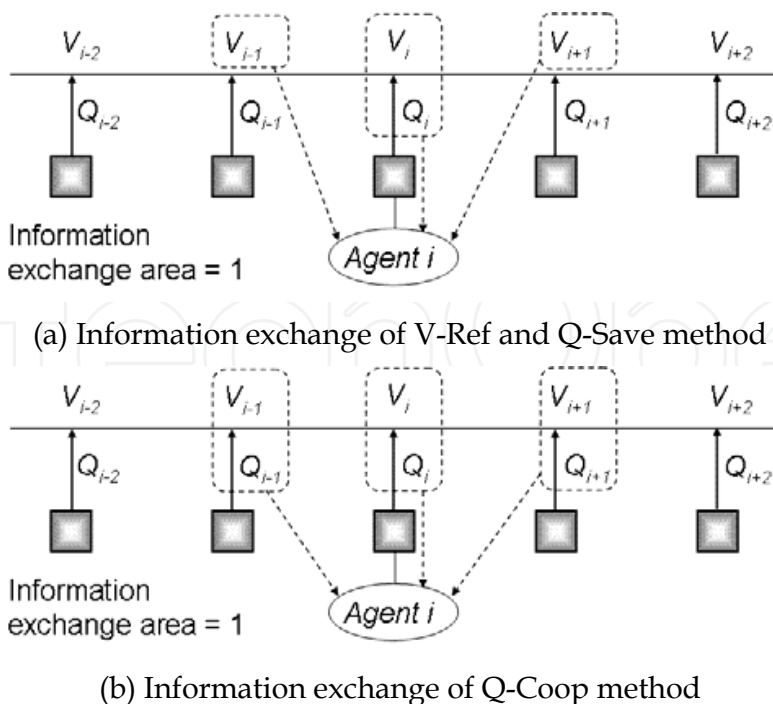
$V_{i-2}$ $V_{i-1}$ $V_i$ $V_{i+1}$ $V_{i+2}$

$Q_{i-2}$ $Q_{i-1}$ $Q_i$ $Q_{i+1}$ $Q_{i+2}$

Information exchange area = 1

Agent i

(a) Information exchange of V-Ref and Q-Save method

$V_{i-2}$ $V_{i-1}$ $V_i$ $V_{i+1}$ $V_{i+2}$

$Q_{i-2}$ $Q_{i-1}$ $Q_i$ $Q_{i+1}$ $Q_{i+2}$

Information exchange area = 1

Agent i

(b) Information exchange of Q-Coop method